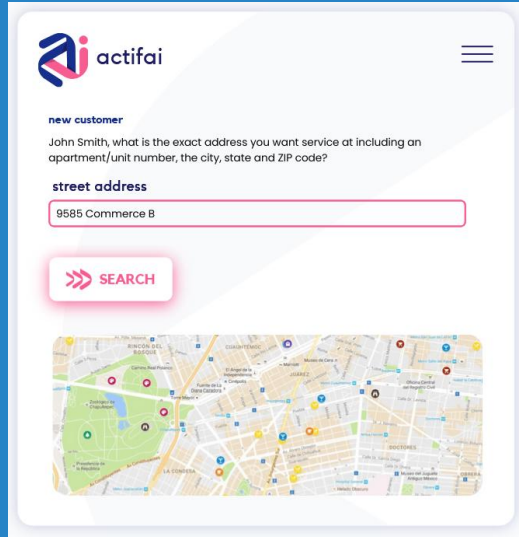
actifai

new customer

John Smith, what is the exact address you want service at including an apartment/unit number, the city, state and ZIP code?

street address

9585 Commerce B

SEARCH

RINCON DEL BOSQUE
CUAUHTÉMOC
LA CONDESA
DOCTORES